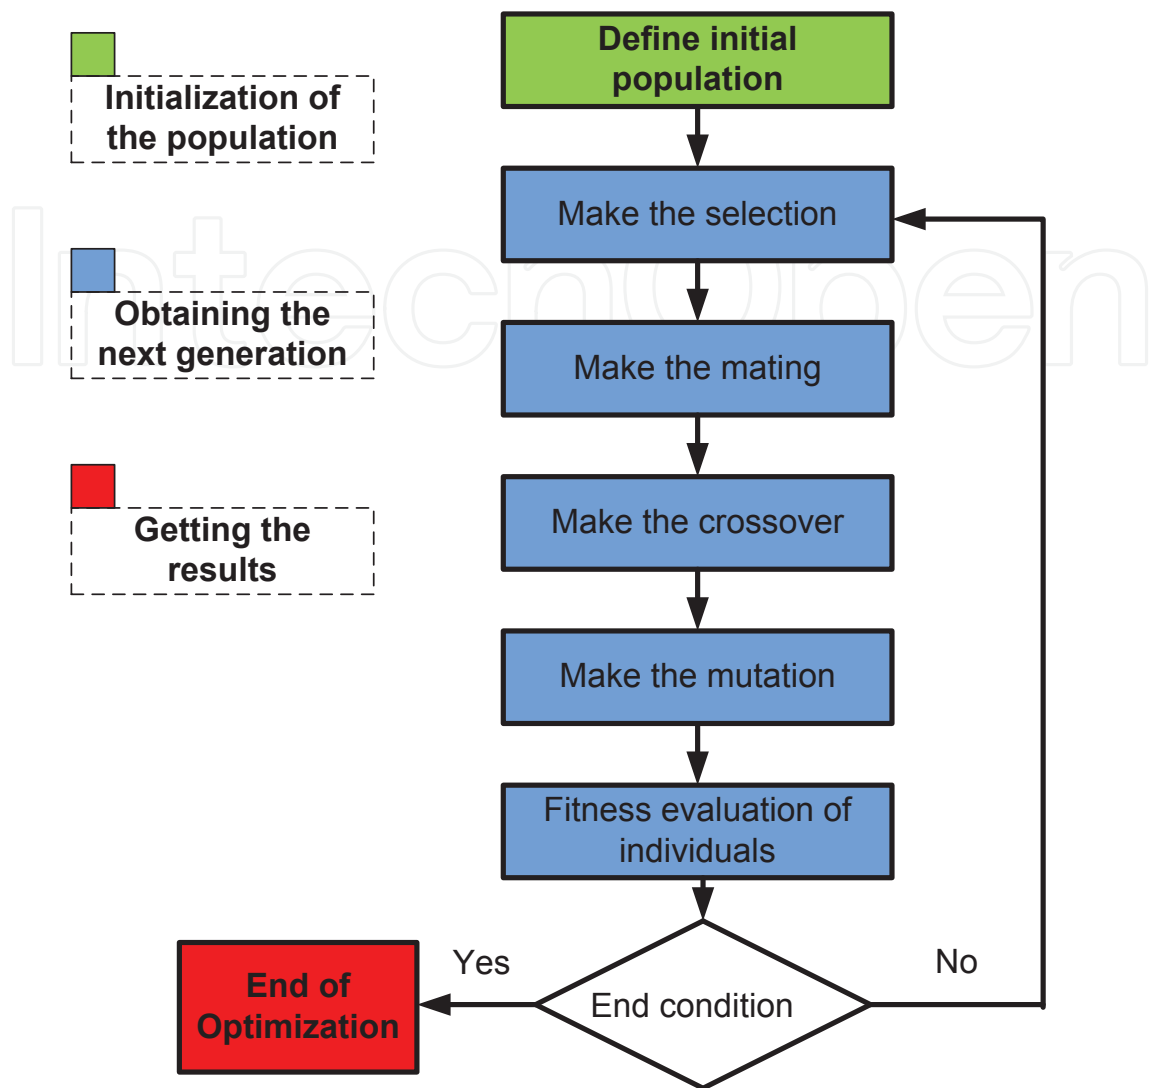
Initialization of the population

Obtaining the next generation

Getting the results

Define initial population

Make the selection

Make the mating

Make the crossover

Make the mutation

Fitness evaluation of individuals

End condition

Yes

No

End of Optimization

IntechOpen